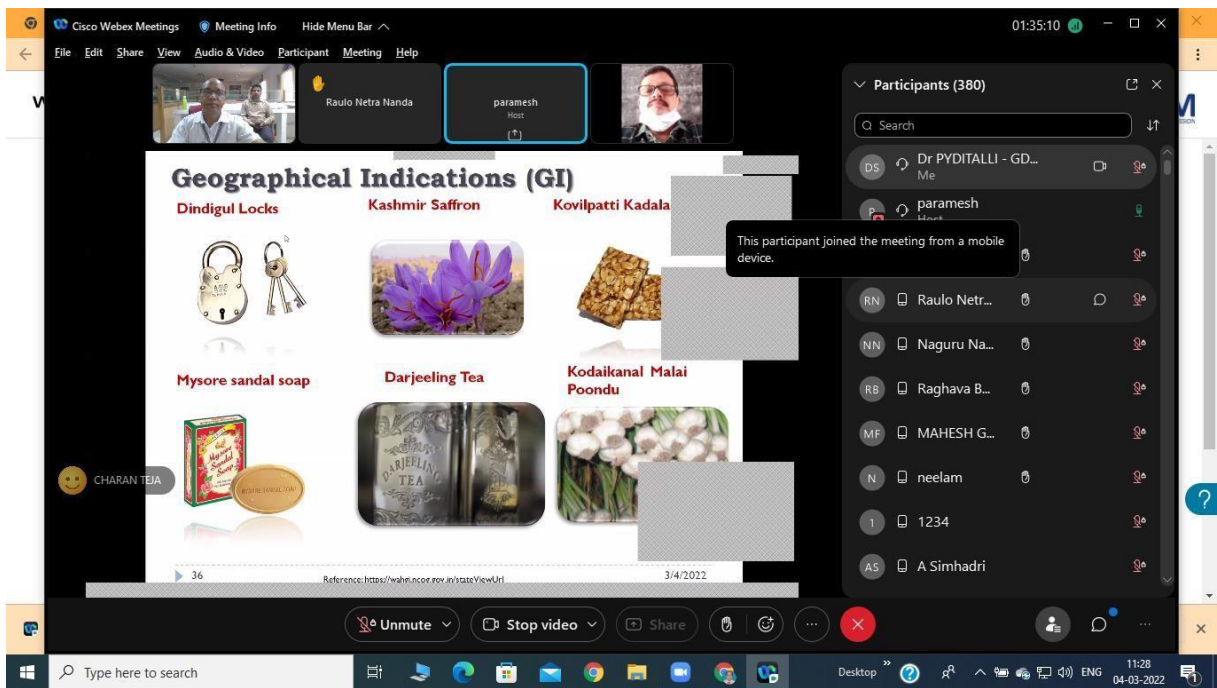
Cisco Webex Meetings  Meeting Info  Hide Menu Bar

01:35:10

File  Edit  Share  View  Audio & Video  Participant  Meeting  Help

Raulo Netra Nanda

paramesh
Host

Geographical Indications (GI)

Dindigul Locks

Kashmir Saffron

Kovilpatti Kadala

Mysore sandal soap

Darjeeling Tea

Kodaikanal Malai Poondu

DARJEELING TEA

Mysore Sandal Soap

36

Reference: https://wahri.ncog.gov.in/stateViewUrl

3/4/2022

CHARAN TEJA

Participants (380)

Search

DS  Dr PYDITALLI - GD...
Me

paramesh
Host

This participant joined the meeting from a mobile device.

RN  Raulo Netr...

NN  Naguru Na...

RB  Raghava B...

MF  MAHESH G...

N  neelam

1  1234

AS  A Simhadri

Unmute

Stop video

Share

Type here to search

Desktop

ENG

11:28
04-03-2022